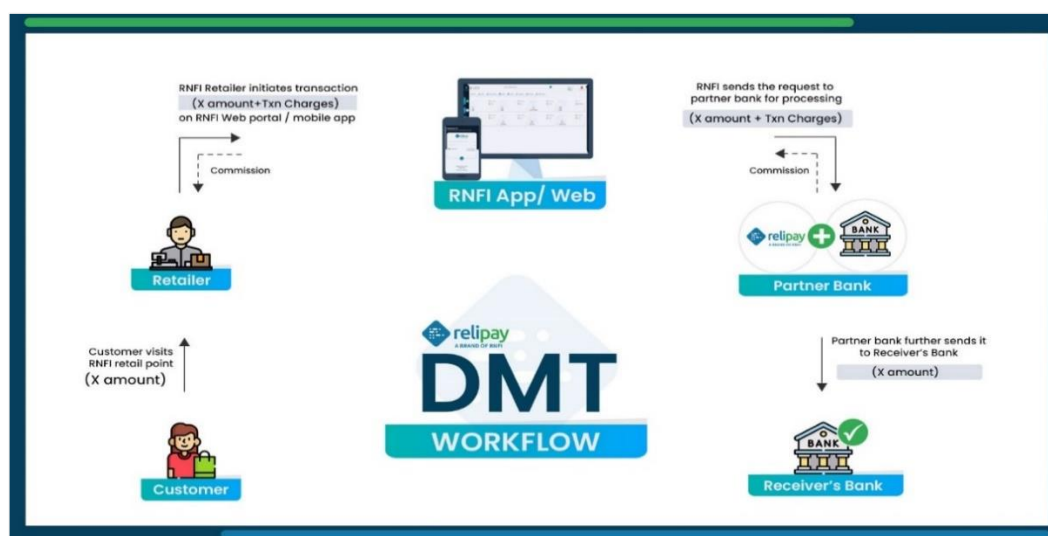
RNFI Retailer initiates transaction
(X amount+Txn Charges)
on RNFI Web portal / mobile app

Commission

Retailer

RNFI App/ Web

RNFI sends the request to partner bank for processing
(X amount + Txn Charges)

Commission

relipay

BANK

Partner Bank

Customer visits RNFI retail point
(X amount)

relipay
A BRAND OF RNFI

DMT
WORKFLOW

Partner bank further sends it to Receiver's Bank
(X amount)

BANK

Customer

Receiver's Bank